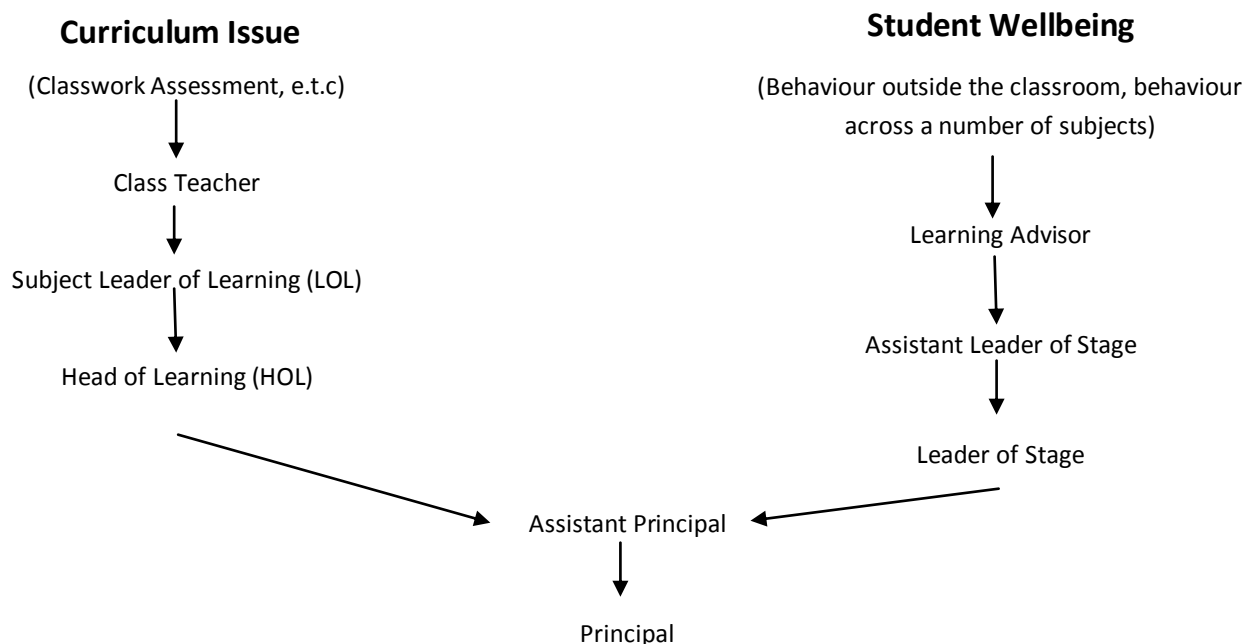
Curriculum Issue

(Classwork Assessment, e.t.c)

Class Teacher

Subject Leader of Learning (LOL)

Head of Learning (HOL)

Student Wellbeing

(Behaviour outside the classroom, behaviour across a number of subjects)

Learning Advisor

Assistant Leader of Stage

Leader of Stage

Assistant Principal

Principal